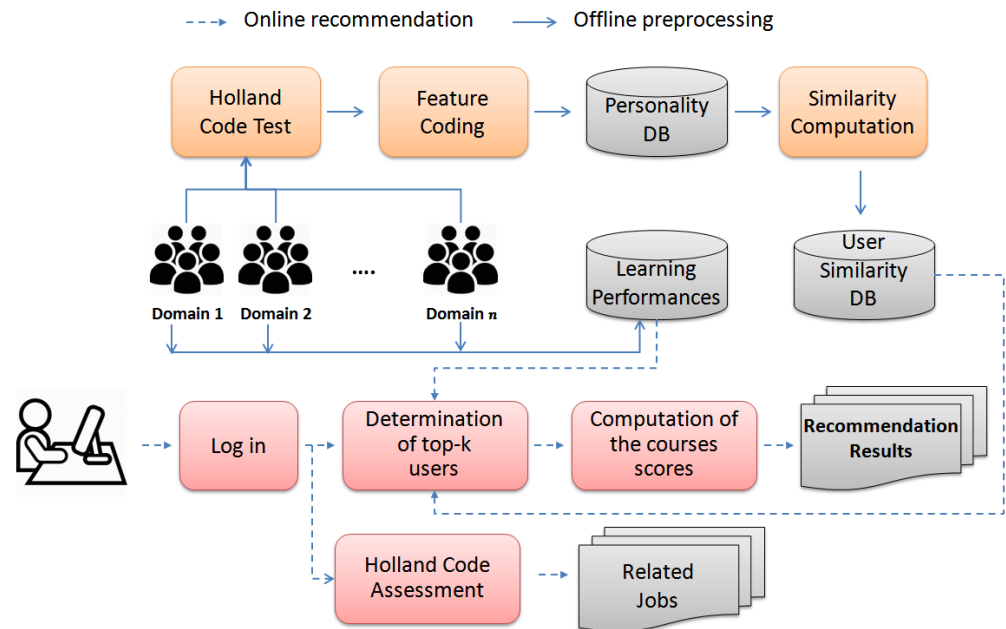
Online recommendation
Offline preprocessing

Holland Code Test

Feature Coding

Personality DB

Similarity Computation

User Similarity DB

Learning Performances

Domain 1

Domain 2

....

Domain $n$

Log in

Determination of top-k users

Computation of the courses scores

Recommendation Results

Holland Code Assessment

Related Jobs